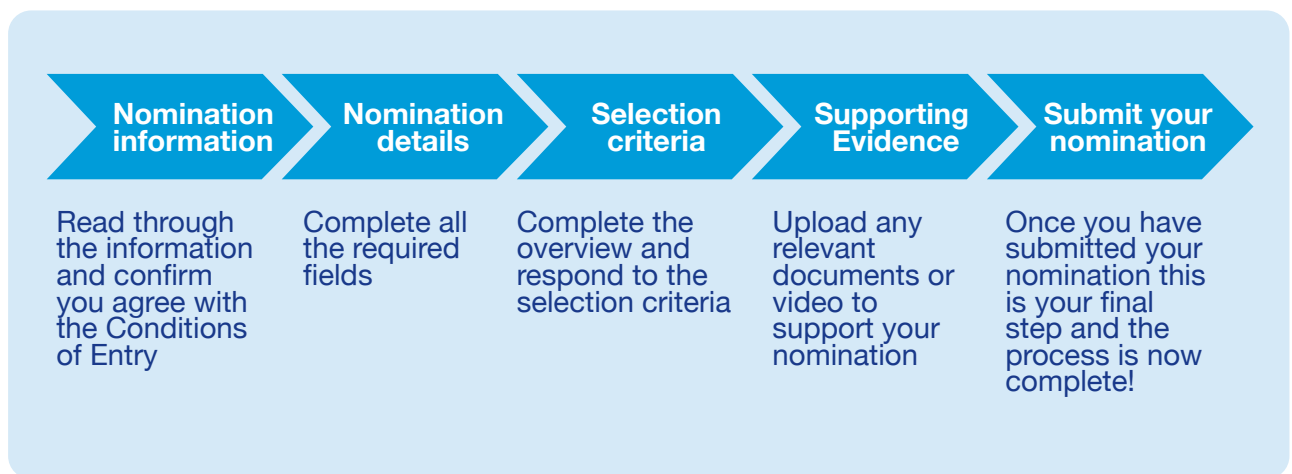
Nomination information

Nomination details

Selection criteria

Supporting Evidence

Submit your nomination

Read through the information and confirm you agree with the Conditions of Entry

Complete all the required fields

Complete the overview and respond to the selection criteria

Upload any relevant documents or video to support your nomination

Once you have submitted your nomination this is your final step and the process is now complete!